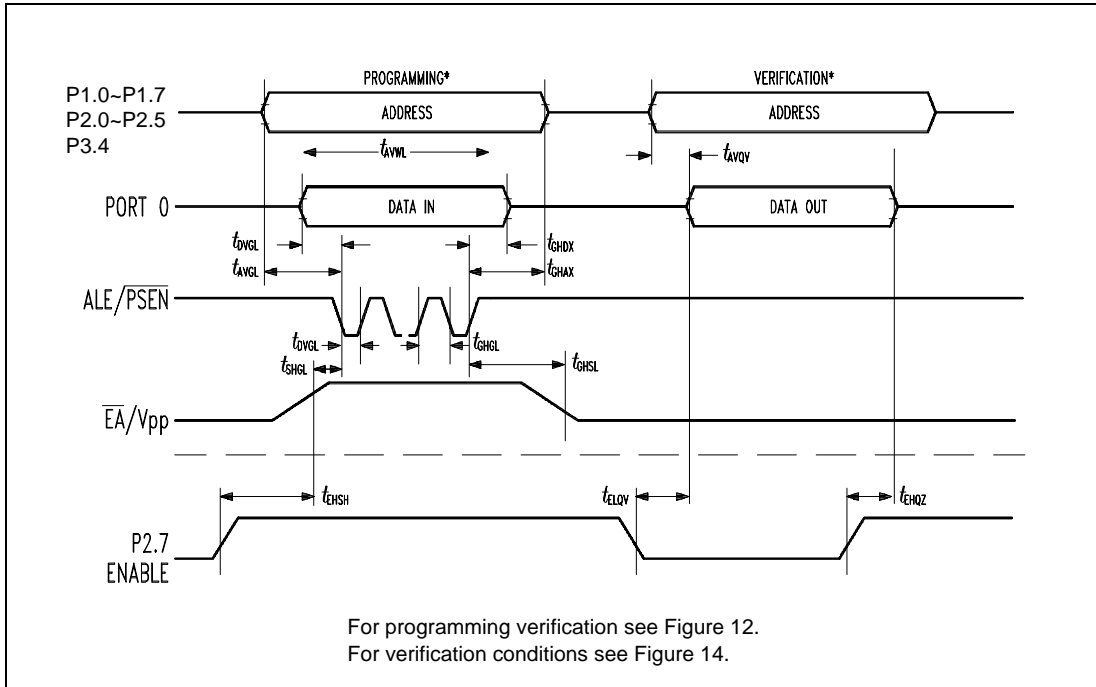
PROGRAMMING*

VERIFICATION*

P1.0~P1.7
P2.0~P2.5
P3.4

ADDRESS

ADDRESS

$t_{AVWL}$

$t_{AVQV}$

PORT 0

DATA IN

DATA OUT

$t_{DVGL}$

$t_{AVGL}$

$t_{GHDX}$

$t_{GHAX}$

ALE/$\overline{PSEN}$

$t_{DVGL}$

$t_{SHGL}$

$t_{GHGL}$

$t_{GHSL}$

$\overline{EA}$/Vpp

$t_{EHSH}$

$t_{ELQV}$

$t_{EHQZ}$

P2.7
ENABLE

For programming verification see Figure 12.
For verification conditions see Figure 14.